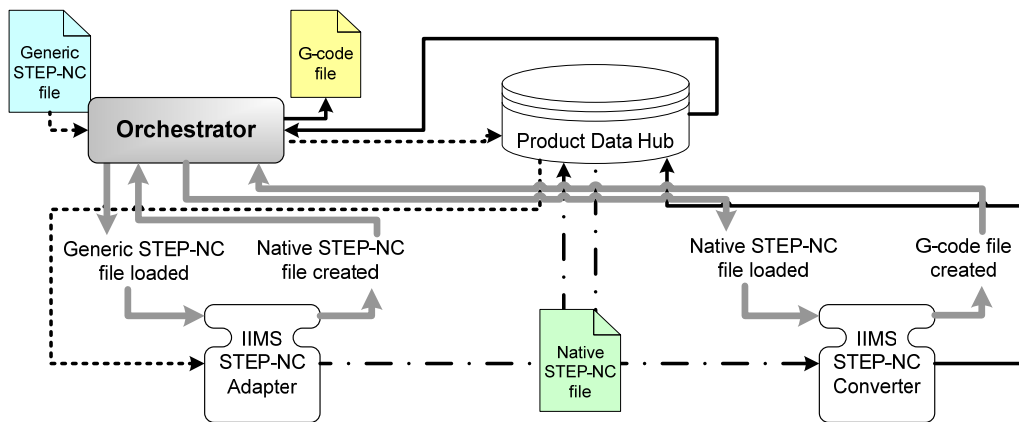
Generic STEP-NC file

G-code file

Orchestrator

Product Data Hub

Generic STEP-NC file loaded

Native STEP-NC file created

Native STEP-NC file loaded

G-code file created

IIMS STEP-NC Adapter

Native STEP-NC file

IIMS STEP-NC Converter